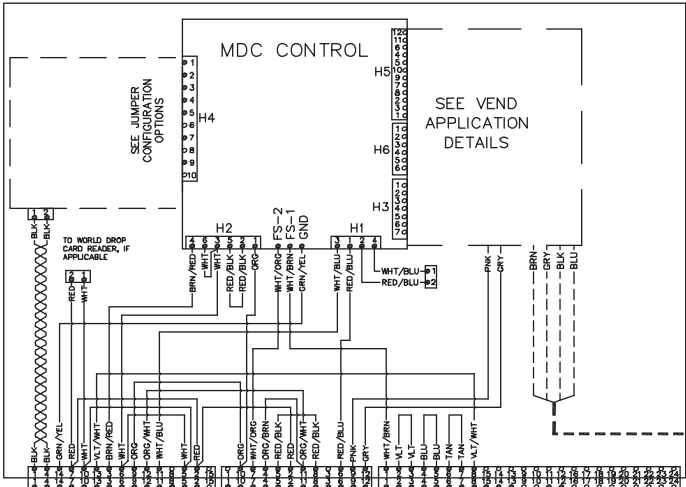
MDC CONTROL

SEE JUMPER CONFIGURATION OPTIONS

H4
1
2
3
4
5
6
7
8
9
10

H5
12
11
6
10
4
9
5
10
7
8
2
3
1

H6
1
2
3
4
5
6

H3
1
2
3
4
5
6
7

SEE VEND APPLICATION DETAILS

H2
4
6
5
3
2
1

H1
3
1
2
4

BRN/RED
WHT
WHT
RED/BLK
RED/BLK
ORG
WHT/ORG
FS-2
WHT/BRN
FS-1
GRN/YEL
GND
WHT/BLU
RED/BLU

WHT/BLU
1
RED/BLU
2

PNK
GRY

BRN
GRY
BLK
BLU

1 2
BLK
BLK

TO WORLD DROP CARD READER, IF APPLICABLE

2 1
RED
WHT

BLK
BLK
GRN/YEL
RED
WHT
VLT/WHT
BRN/RED
WHT
ORG
ORG/WHT
WHT/BLU
WHT
RED
ORG
WHT/ORG
ORG/BRN
WHT
RED/BLK
RED
ORG/WHT
RED/BLK
RED/BLU
PNK
GRY
WHT/BRN
VLT
VLT
BLU
BLU
TAN
TAN
VLT/WHT

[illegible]